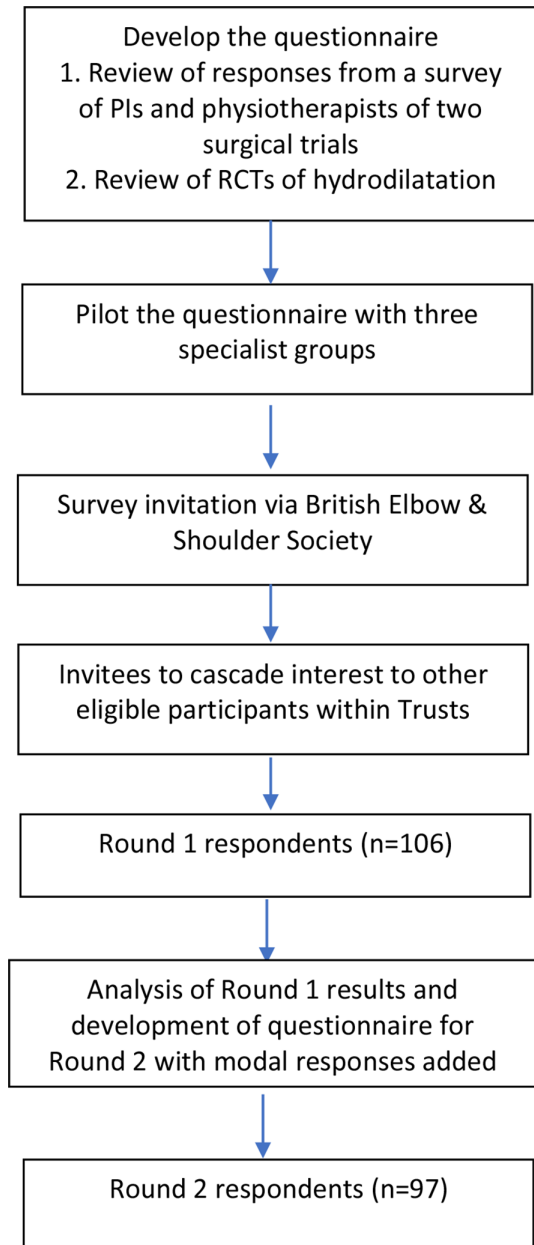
Develop the questionnaire
1. Review of responses from a survey of PIs and physiotherapists of two surgical trials
2. Review of RCTs of hydrodilatation

Pilot the questionnaire with three specialist groups

Survey invitation via British Elbow & Shoulder Society

Invitees to cascade interest to other eligible participants within Trusts

Round 1 respondents (n=106)

Analysis of Round 1 results and development of questionnaire for Round 2 with modal responses added

Round 2 respondents (n=97)